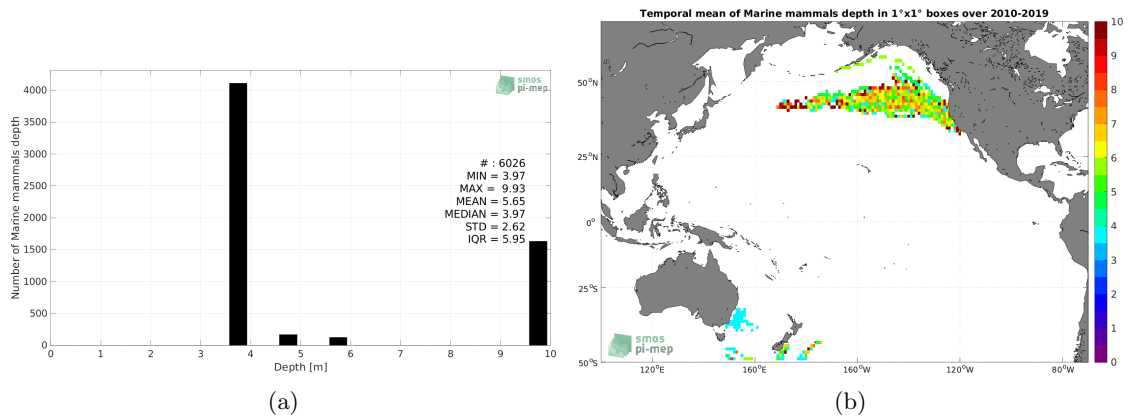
smos
pi-mep

Number of Marine mammals depth

4000
3500
3000
2500
2000
1500
1000
500
0

# : 6026
MIN = 3.97
MAX = 9.93
MEAN = 5.65
MEDIAN = 3.97
STD = 2.62
IQR = 5.95

0 1 2 3 4 5 6 7 8 9 10
Depth [m]

(a)

Temporal mean of Marine mammals depth in 1°x1° boxes over 2010-2019

50°N
25°N
0°
25°S
50°S

120°E 160°E 160°W 120°W 80°W

smos
pi-mep

10
9
8
7
6
5
4
3
2
1
0

(b)